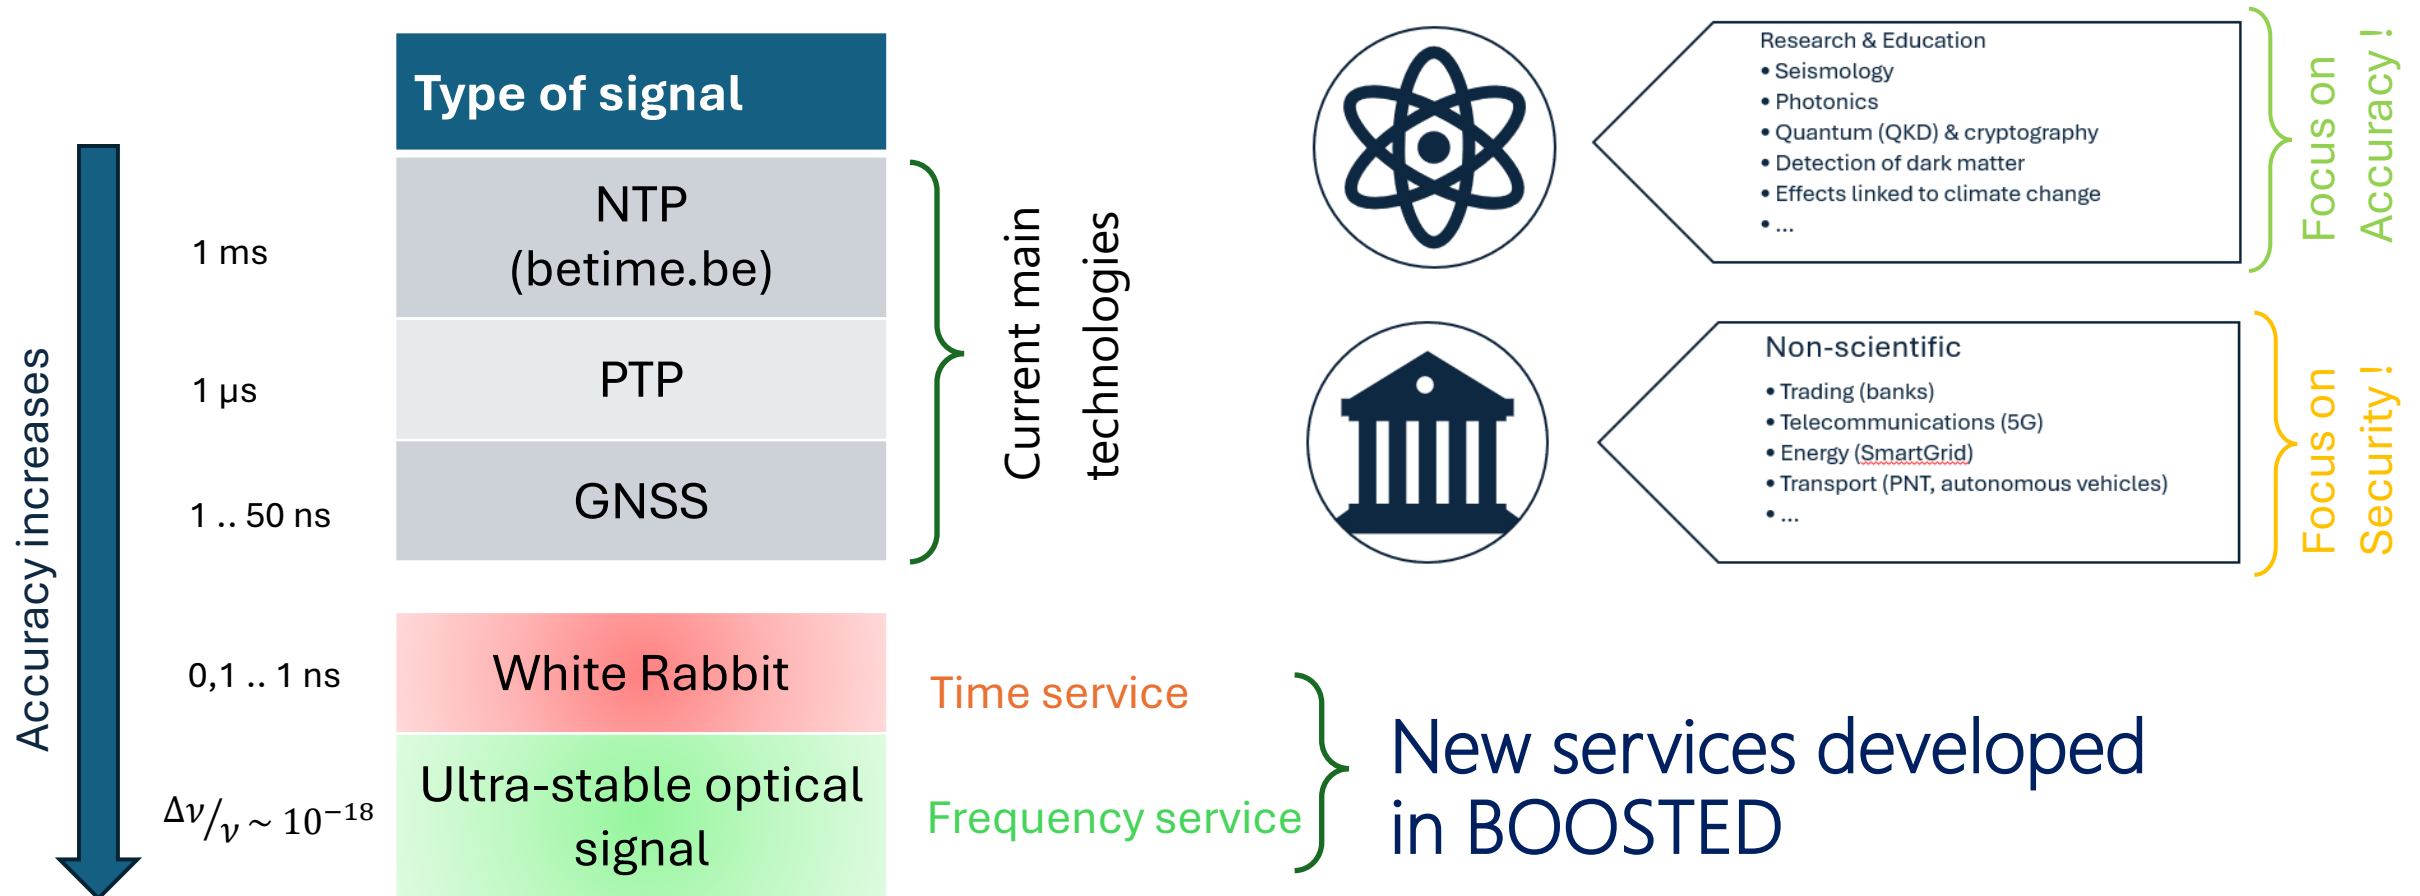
Accuracy increases

| | Type of signal |
|---|---|
| 1 ms | NTP (betime.be) |
| 1 µs | PTP |
| 1 .. 50 ns | GNSS |
| 0,1 .. 1 ns | White Rabbit |
| $\Delta\nu/_{\nu} \sim 10^{-18}$ | Ultra-stable optical signal |

Current main technologies

Time service

Frequency service

New services developed in BOOSTED

Research & Education
• Seismology
• Photonics
• Quantum (QKD) & cryptography
• Detection of dark matter
• Effects linked to climate change
• ...

Focus on Accuracy !

Non-scientific
• Trading (banks)
• Telecommunications (5G)
• Energy (SmartGrid)
• Transport (PNT, autonomous vehicles)
• ...

Focus on Security !